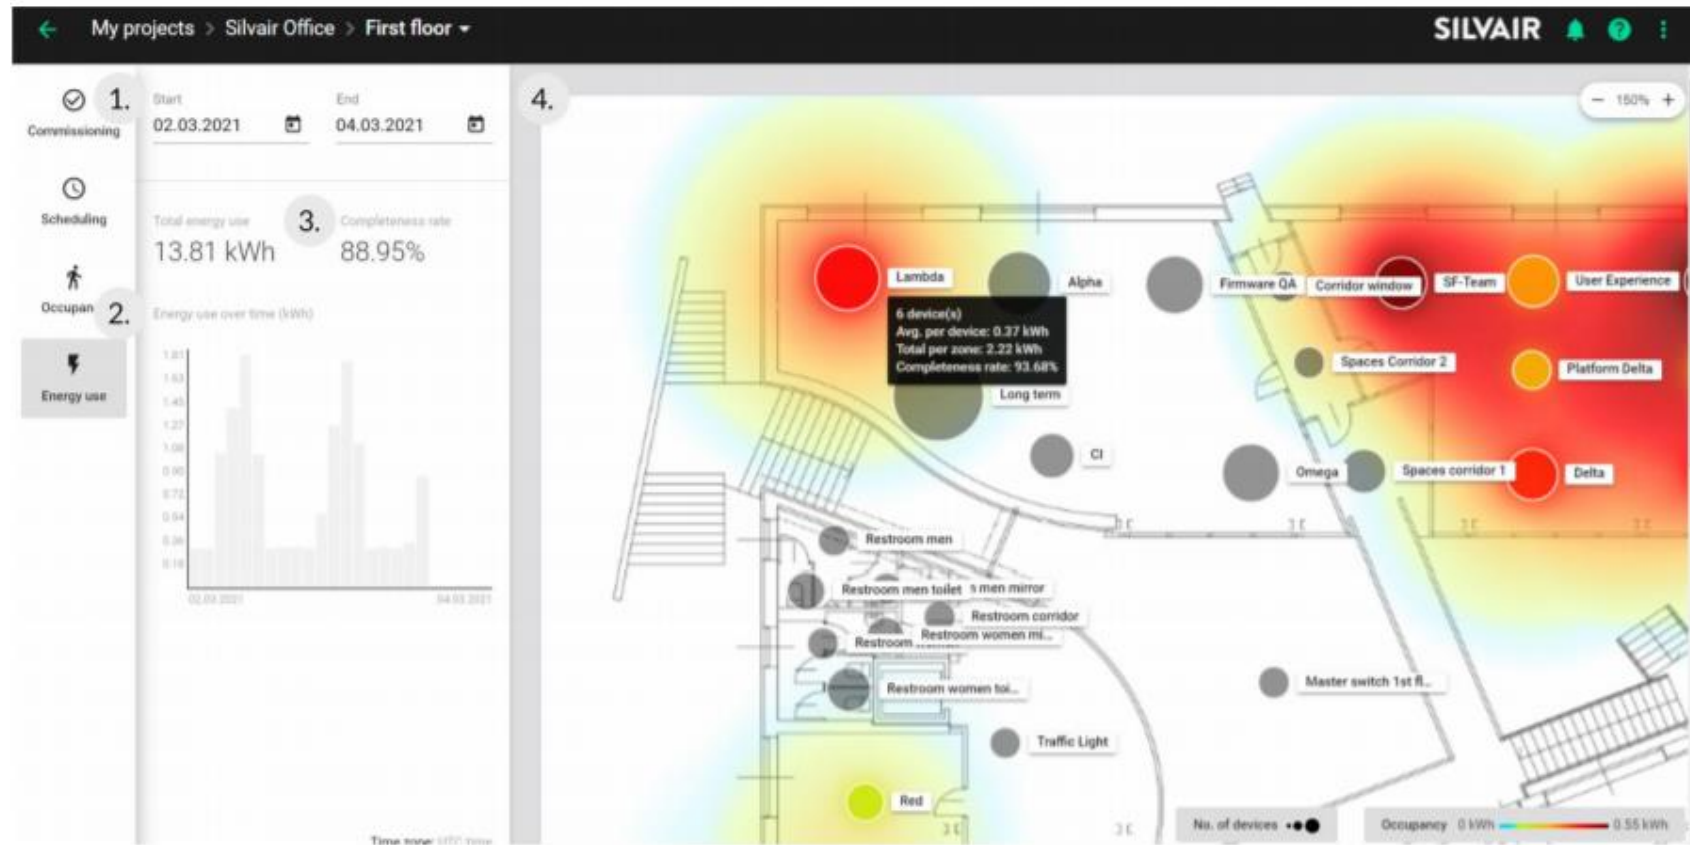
My projects > Silvair Office > First floor

SILVAIR

1.

Commissioning

Scheduling

Occupan

2.

Energy use

Start
02.03.2021

End
04.03.2021

Total energy use
13.81 kWh

3.

Completeness rate
88.95%

Energy use over time (kWh)

1.81
1.63
1.45
1.27
1.08
0.90
0.72
0.54
0.36
0.18

02.03.2021
04.03.2021

Time zone: UTC time

4.

− 150% +

Lambda

Alpha

6 device(s)
Avg. per device: 0.37 kWh
Total per zone: 2.22 kWh
Completeness rate: 93.68%

Long term

Firmware QA

Corridor window

SF-Team

User Experience

Spaces Corridor 2

Platform Delta

CI

Omega

Spaces corridor 1

Delta

Restroom men

Restroom men toilet

s men mirror

Restroom corridor

Restroom women mi...

Restroom ...

Restroom women toi...

Master switch 1st fl...

Traffic Light

Red

No. of devices

Occupancy 0 kWh 0.55 kWh